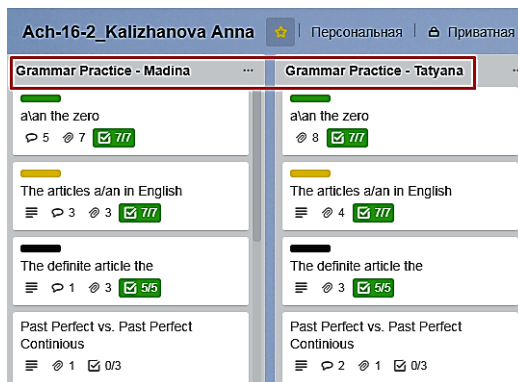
Ach-16-2_Kalizhanova Anna | Персональная | Приватная

Grammar Practice - Madina ···

a\an the zero
5 7 7/7

The articles a/an in English
3 3 7/7

The definite article the
1 3 5/5

Past Perfect vs. Past Perfect Continious
1 0/3

Grammar Practice - Tatyana ···

a\an the zero
8 7/7

The articles a/an in English
4 7/7

The definite article the
3 5/5

Past Perfect vs. Past Perfect Continious
2 1 0/3